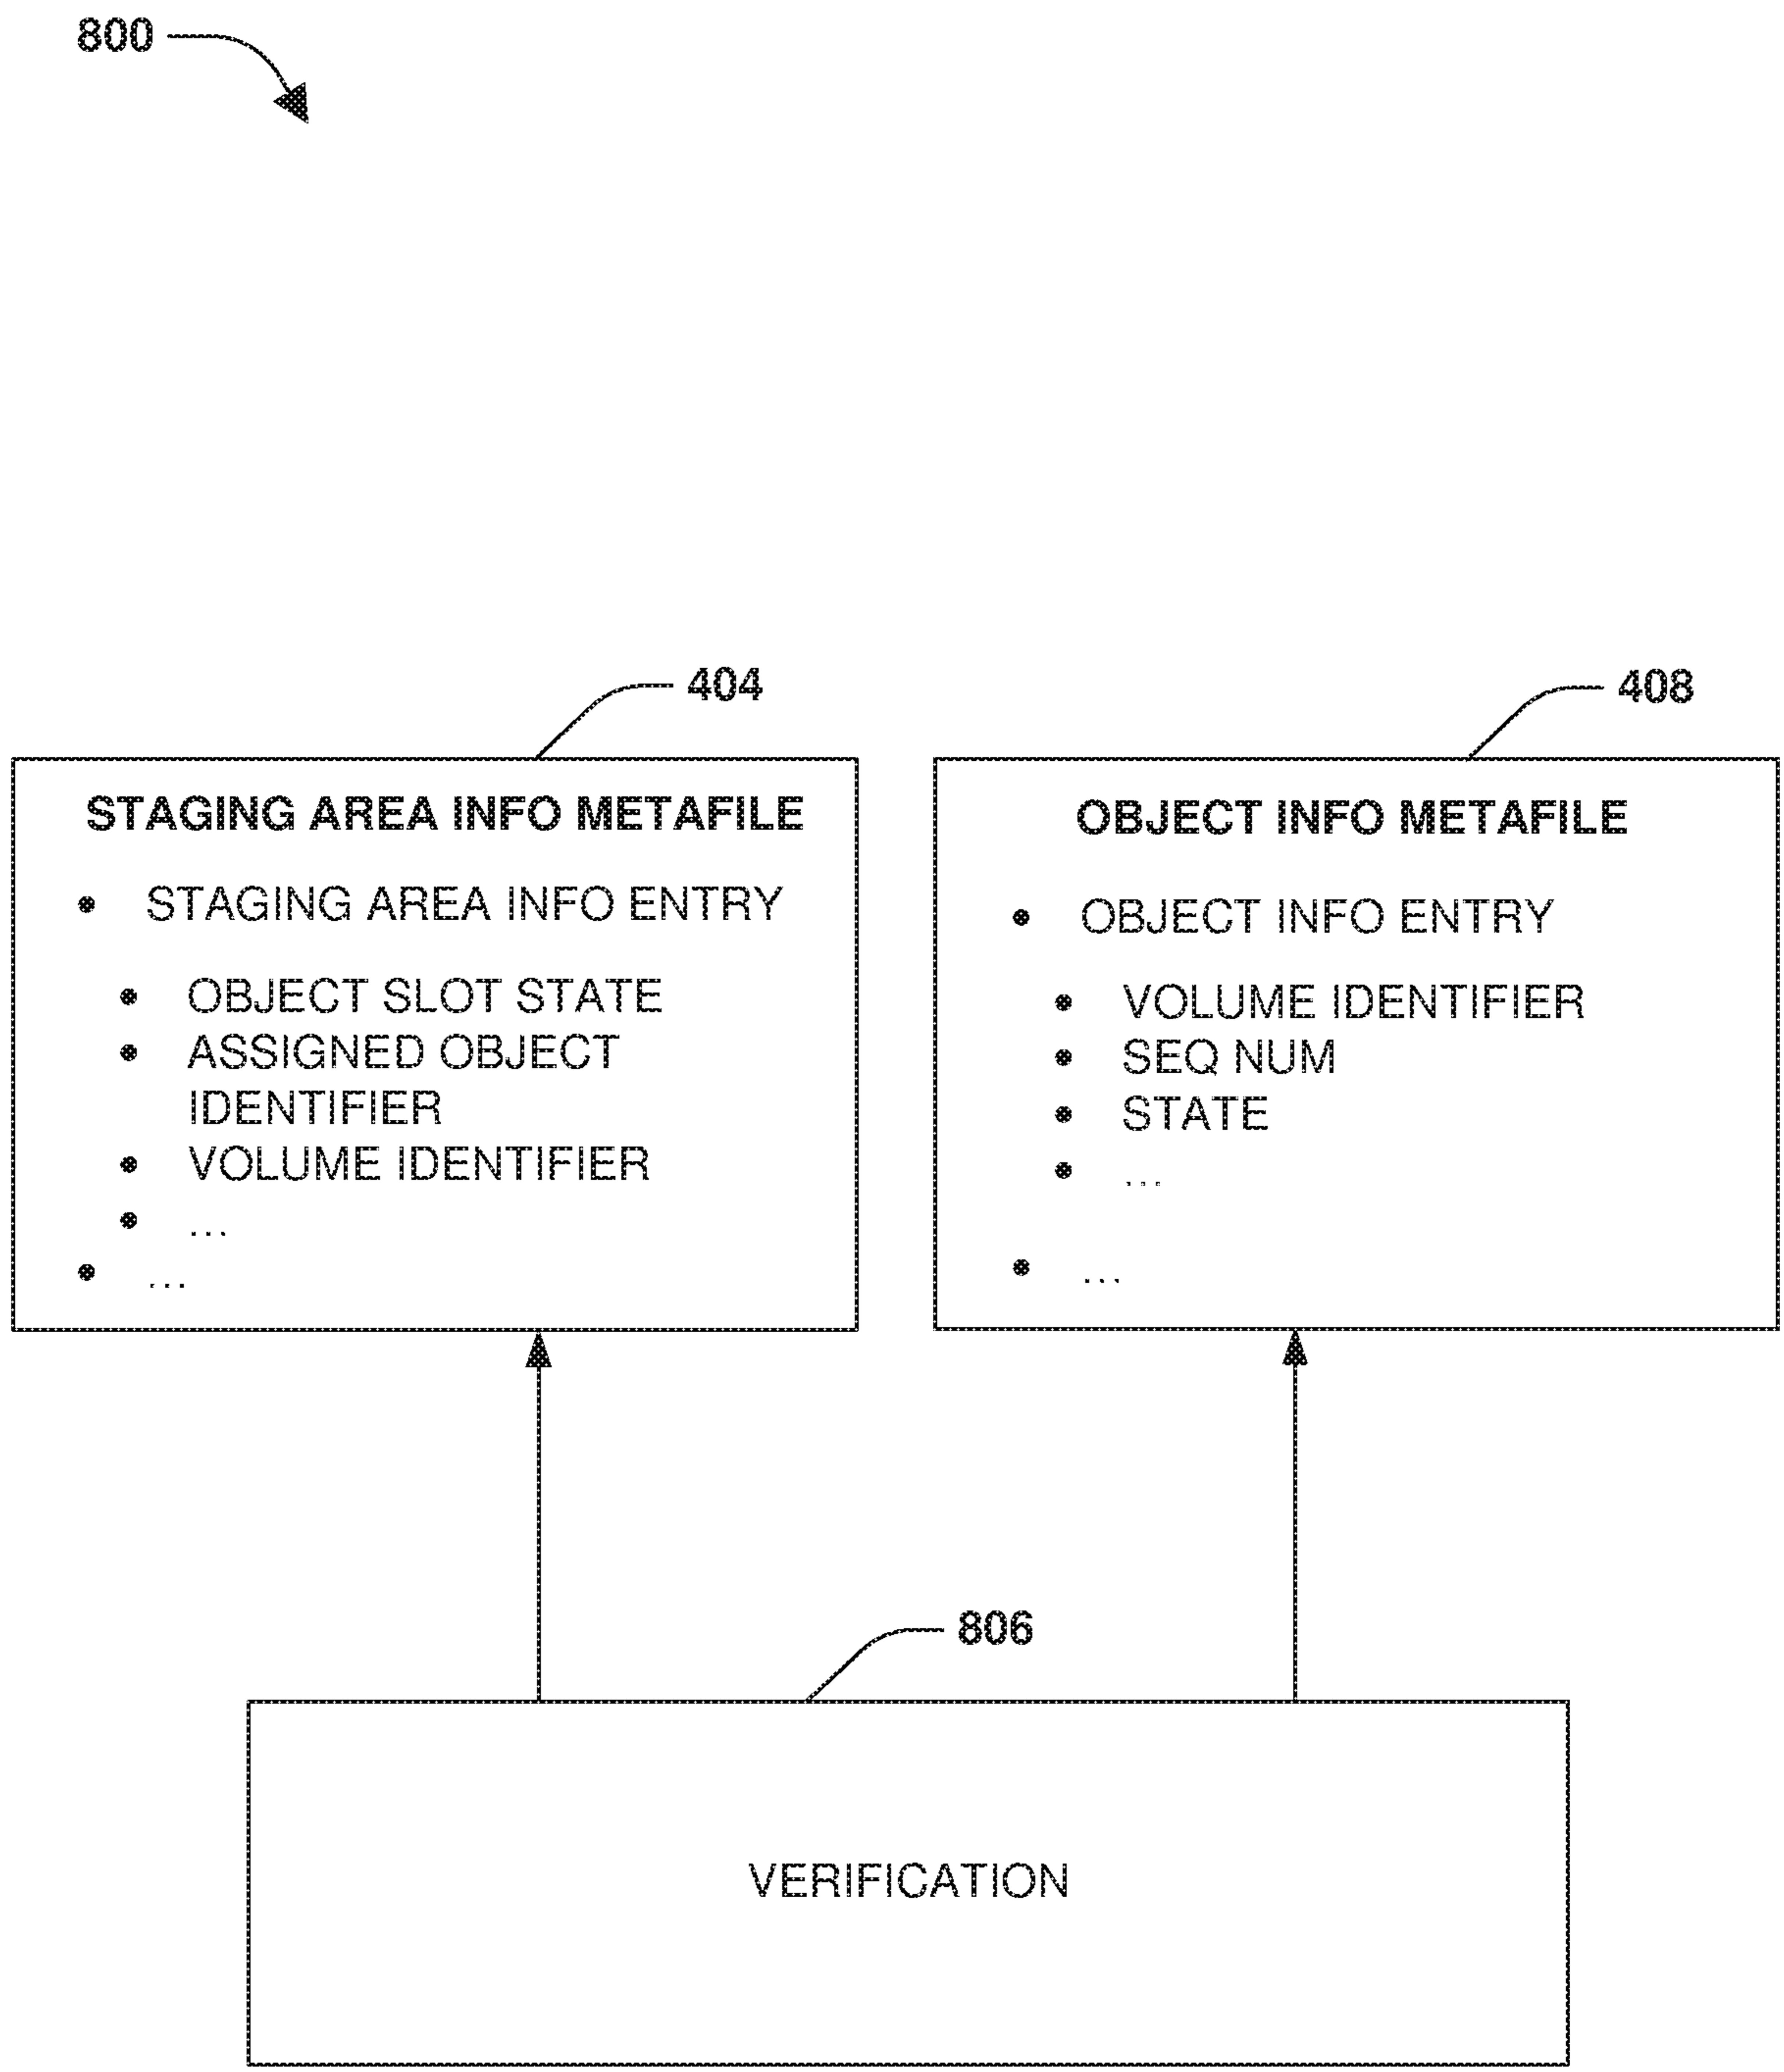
800

404

STAGING AREA INFO METAFILE

- STAGING AREA INFO ENTRY
  - OBJECT SLOT STATE
  - ASSIGNED OBJECT IDENTIFIER
  - VOLUME IDENTIFIER
  - ...
- ...

408

OBJECT INFO METAFILE

- OBJECT INFO ENTRY
  - VOLUME IDENTIFIER
  - SEQ NUM
  - STATE
  - ...
- ...

806

VERIFICATION